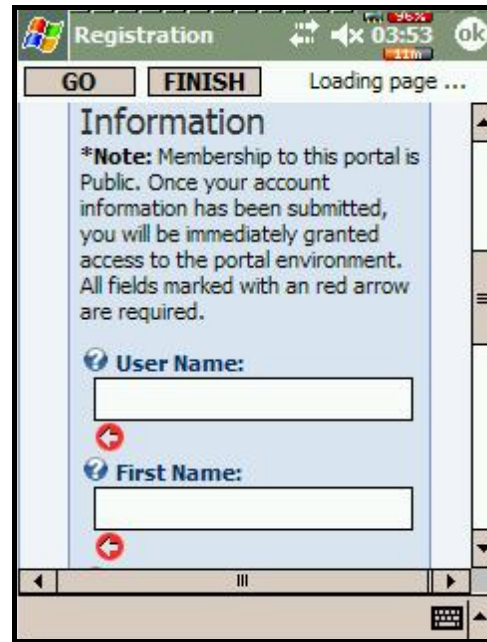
Registration 96% 03:53 11m ok

GO FINISH Loading page ...

Information

*Note: Membership to this portal is Public. Once your account information has been submitted, you will be immediately granted access to the portal environment. All fields marked with an red arrow are required.

User Name:

First Name: